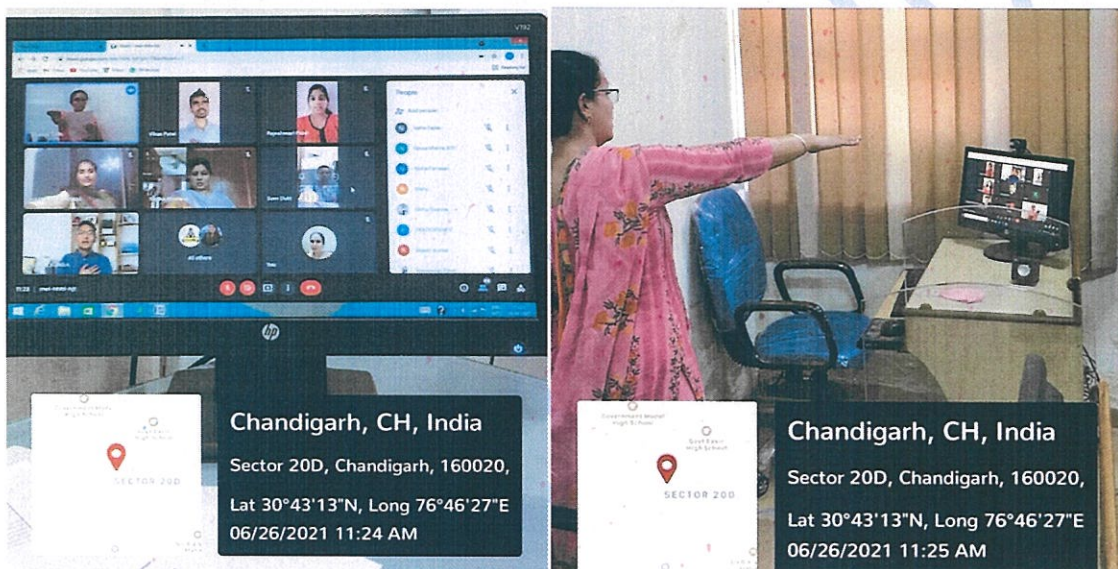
Chandigarh, CH, India
Sector 20D, Chandigarh, 160020,
Lat 30°43'13"N, Long 76°46'27"E
06/26/2021 11:24 AM

SECTOR 20D

Chandigarh, CH, India
Sector 20D, Chandigarh, 160020,
Lat 30°43'13"N, Long 76°46'27"E
06/26/2021 11:25 AM

Government Model High School
Govt Model High School
SECTOR 20D